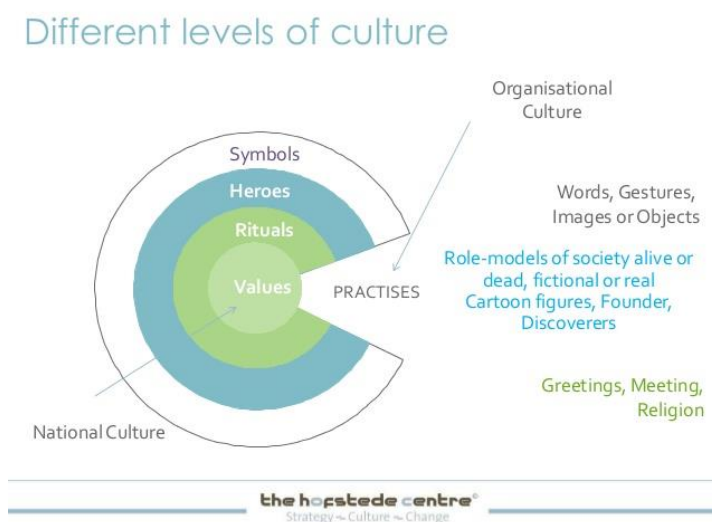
Different levels of culture

Organisational Culture

Symbols

Heroes

Rituals

Values

PRACTISES

Words, Gestures, Images or Objects

Role-models of society alive or dead, fictional or real Cartoon figures, Founder, Discoverers

Greetings, Meeting, Religion

National Culture

the hofstede centre®
Strategy ~ Culture ~ Change